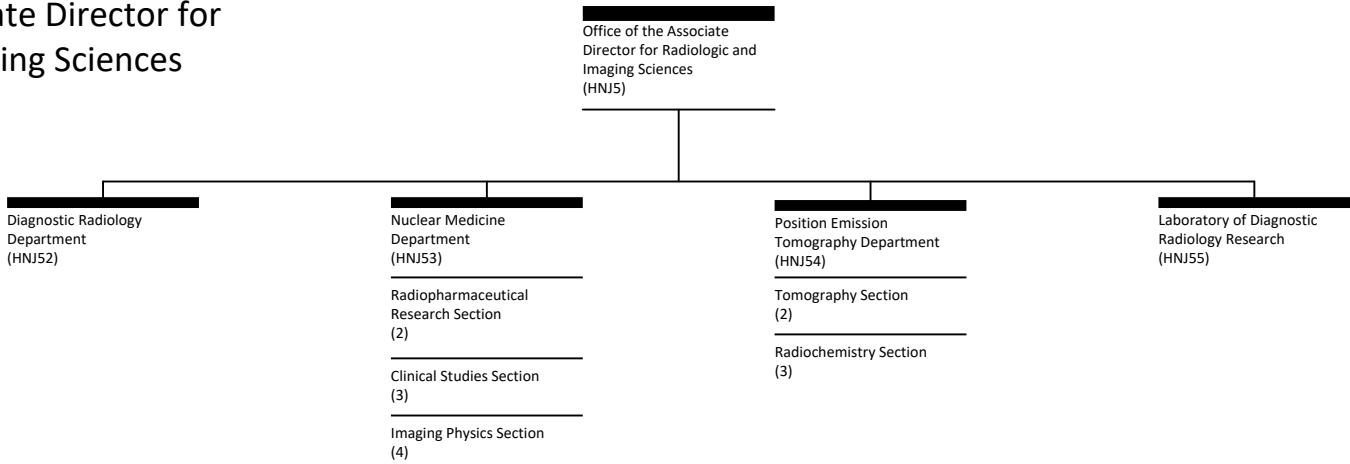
ate Director for
ing Sciences

Office of the Associate Director for Radiologic and Imaging Sciences
(HNJ5)

Diagnostic Radiology Department
(HNJ52)

Nuclear Medicine Department
(HNJ53)

Radiopharmaceutical Research Section
(2)

Clinical Studies Section
(3)

Imaging Physics Section
(4)

Position Emission Tomography Department
(HNJ54)

Tomography Section
(2)

Radiochemistry Section
(3)

Laboratory of Diagnostic Radiology Research
(HNJ55)